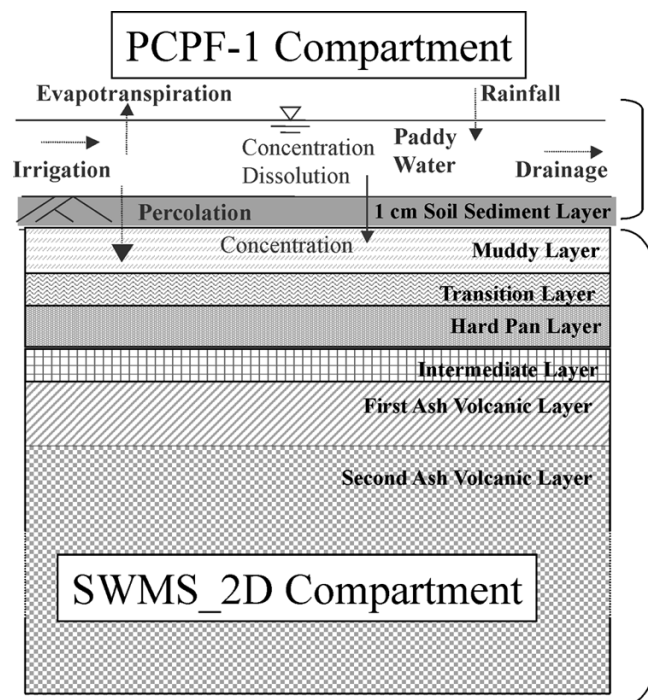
PCPF-1 Compartment

Evapotranspiration

Rainfall

Paddy Water

Concentration Dissolution

Irrigation

Drainage

Percolation

1 cm Soil Sediment Layer

Concentration

Muddy Layer

Transition Layer

Hard Pan Layer

Intermediate Layer

First Ash Volcanic Layer

Second Ash Volcanic Layer

SWMS_2D Compartment